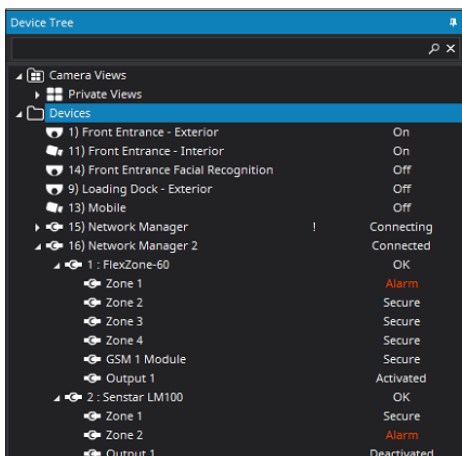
Device Tree

Camera Views
Private Views
Devices
1) Front Entrance - Exterior On
11) Front Entrance - Interior On
14) Front Entrance Facial Recognition Off
9) Loading Dock - Exterior Off
13) Mobile Off
15) Network Manager ! Connecting
16) Network Manager 2 Connected
1 : FlexZone-60 OK
Zone 1 Alarm
Zone 2 Secure
Zone 3 Secure
Zone 4 Secure
GSM 1 Module Secure
Output 1 Activated
2 : Senstar LM100 OK
Zone 1 Secure
Zone 2 Alarm
Output 1 Deactivated